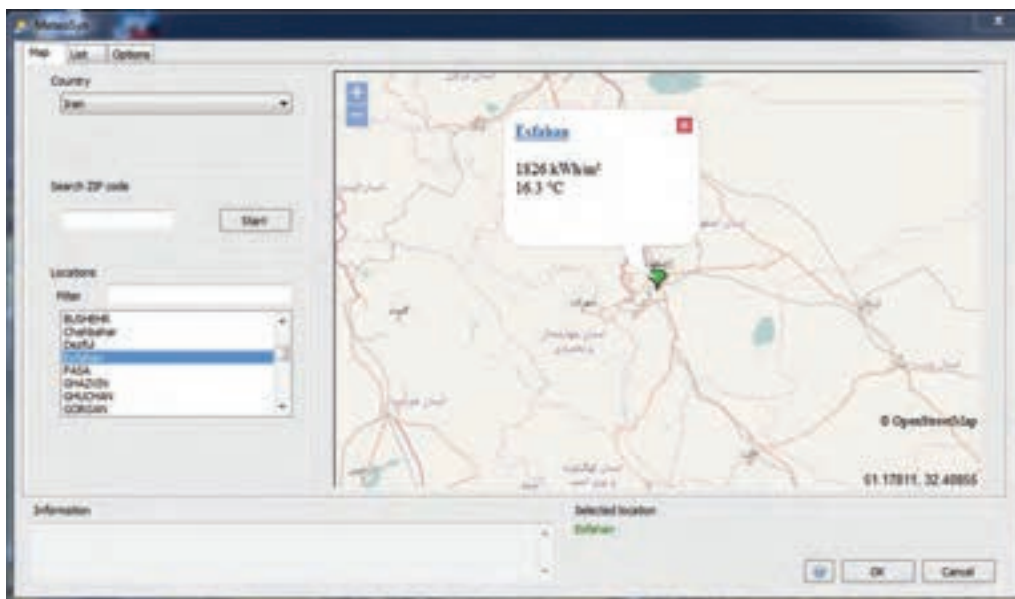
MeteoSyn

Map
List
Options

Country
Iran

Search ZIP code

Start

Locations
Filter

BUSHEHR
Chahbahar
Dezful
Esfahan
FASA
GHAZVIN
GHUCHAN
GORGAN

+
−

Esfahan

1826 kWh/m²
16.3 °C

© OpenStreetMap

51.17811, 32.40855

Information

Selected location
Esfahan

OK
Cancel